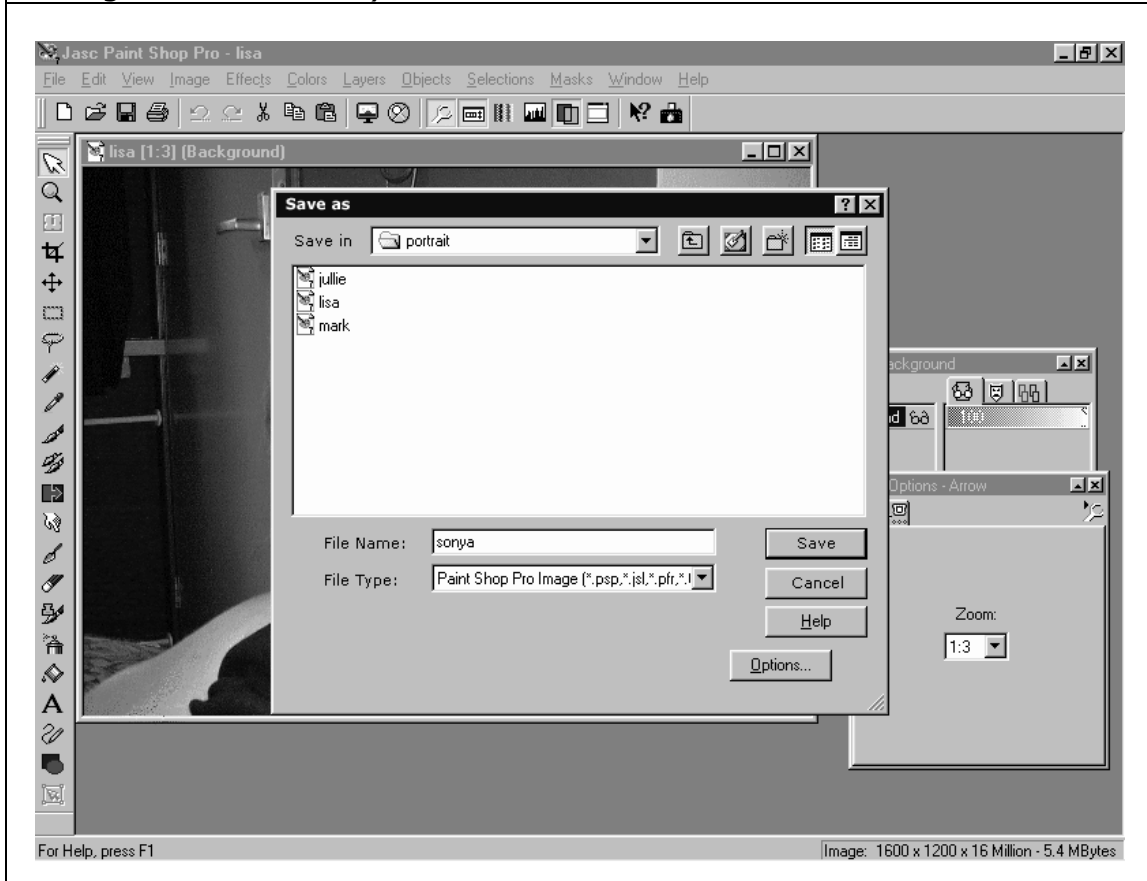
Jasc Paint Shop Pro - lisa

File Edit View Image Effects Colors Layers Objects Selections Masks Window Help

lisa [1:3] (Background)

Save as

Save in portrait

jullie
lisa
mark

File Name: sonya

File Type: Paint Shop Pro Image (*.psp,*.jsl,*.pfr,*.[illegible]

Save

Cancel

Help

Options...

ackground

d

100

Options - Arrow

Zoom:

1:3

For Help, press F1

Image: 1600 x 1200 x 16 Million - 5.4 MBytes